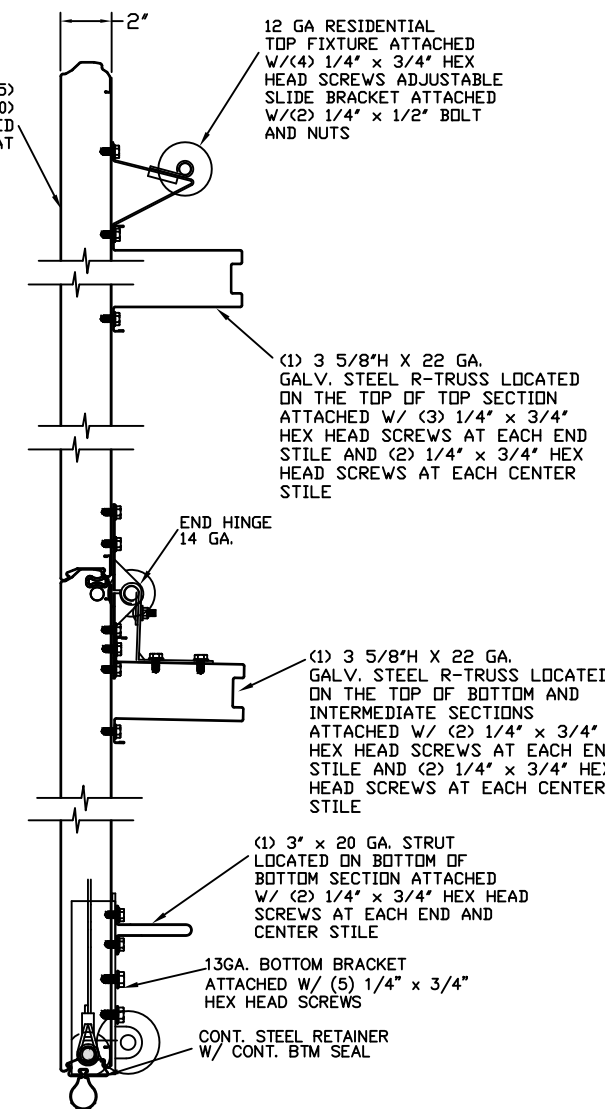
2"

5)
0)
ED
AT

12 GA RESIDENTIAL TOP FIXTURE ATTACHED W/(4) 1/4" x 3/4" HEX HEAD SCREWS ADJUSTABLE SLIDE BRACKET ATTACHED W/(2) 1/4" x 1/2" BOLT AND NUTS

(1) 3 5/8"H X 22 GA. GALV. STEEL R-TRUSS LOCATED ON THE TOP OF TOP SECTION ATTACHED W/ (3) 1/4" x 3/4" HEX HEAD SCREWS AT EACH END STILE AND (2) 1/4" x 3/4" HEX HEAD SCREWS AT EACH CENTER STILE

END HINGE 14 GA.

(1) 3 5/8"H X 22 GA. GALV. STEEL R-TRUSS LOCATEI ON THE TOP OF BOTTOM AND INTERMEDIATE SECTIONS ATTACHED W/ (2) 1/4" x 3/4" HEX HEAD SCREWS AT EACH EN STILE AND (2) 1/4" x 3/4" HE HEAD SCREWS AT EACH CENTER STILE

(1) 3" x 20 GA. STRUT LOCATED ON BOTTOM OF BOTTOM SECTION ATTACHED W/ (2) 1/4" x 3/4" HEX HEAD SCREWS AT EACH END AND CENTER STILE

13GA. BOTTOM BRACKET ATTACHED W/ (5) 1/4" x 3/4" HEX HEAD SCREWS

CONT. STEEL RETAINER W/ CONT. BTM SEAL